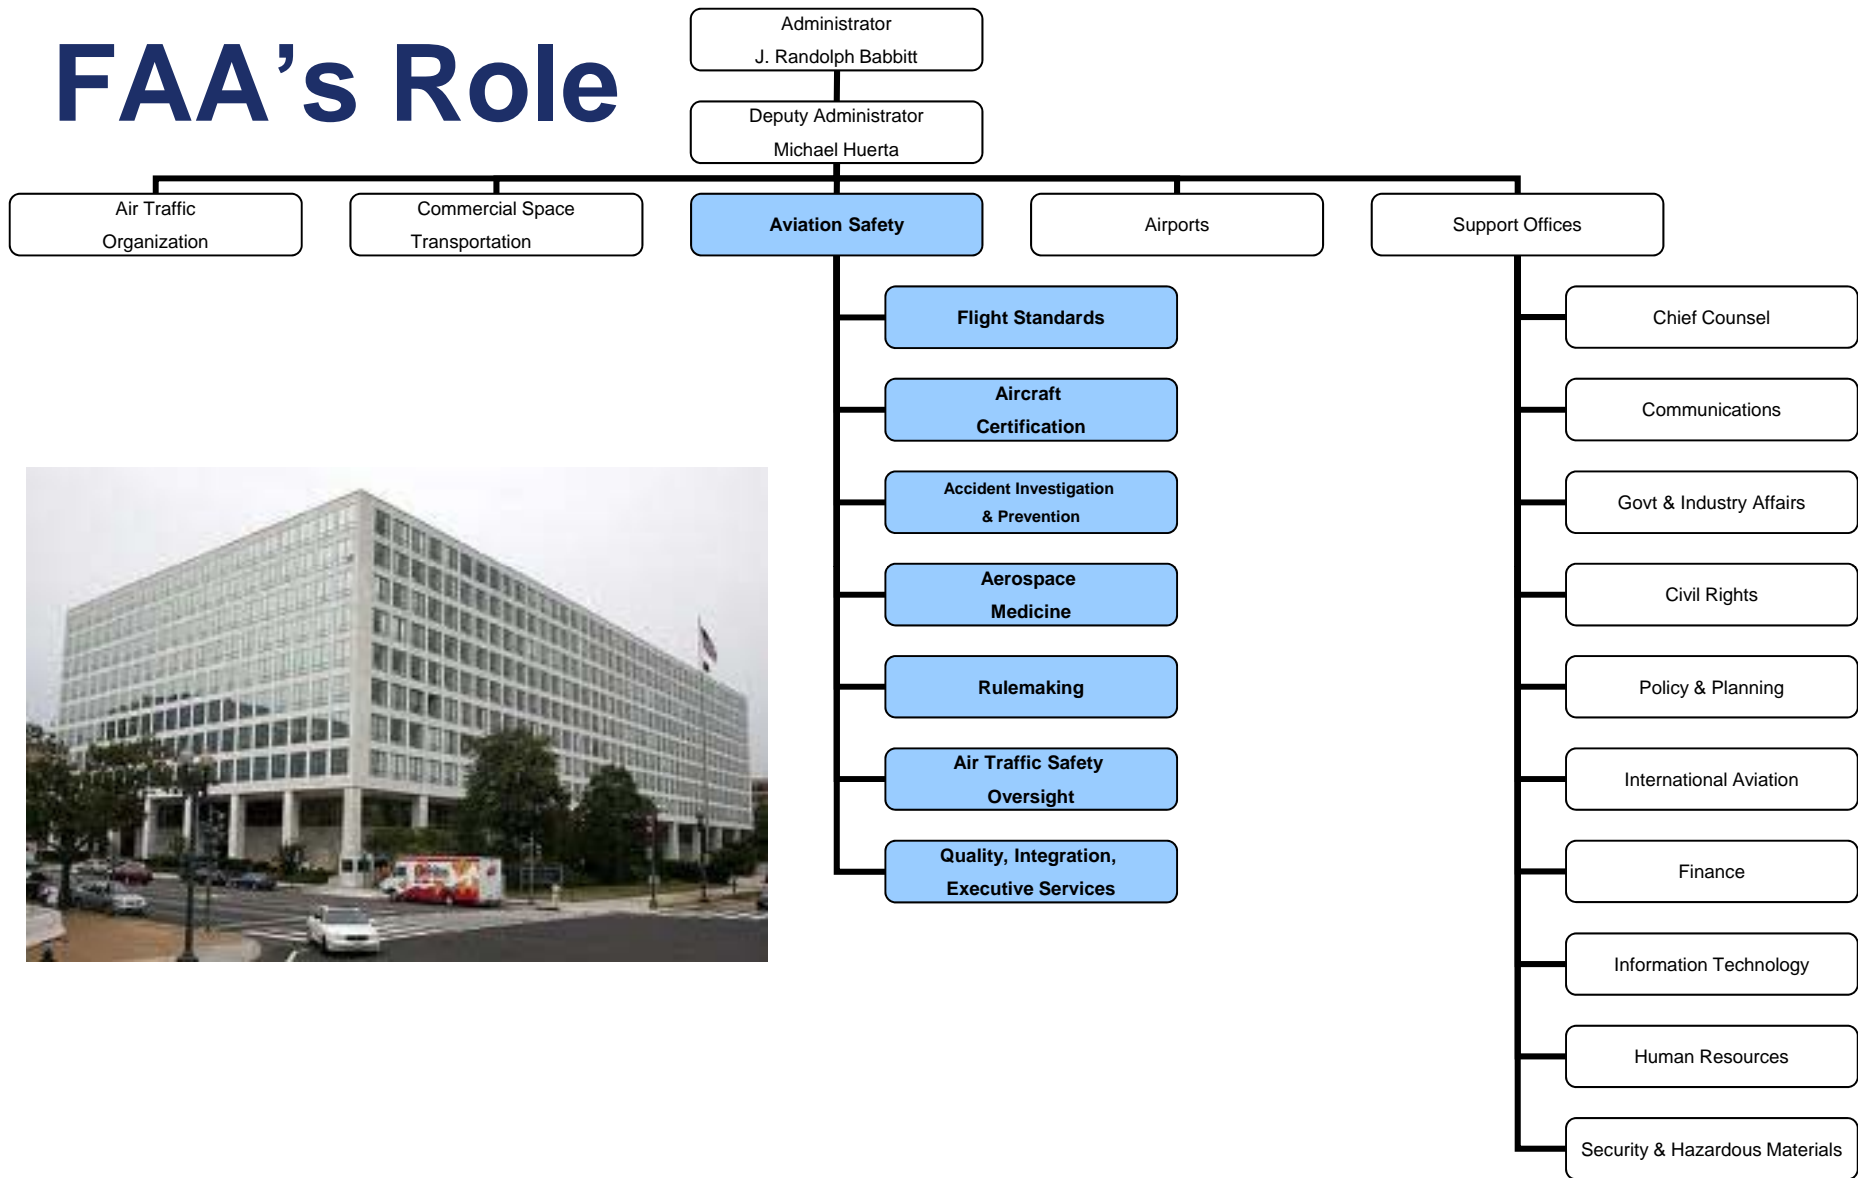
FAA's Role

Administrator
J. Randolph Babbitt

Deputy Administrator
Michael Huerta

Air Traffic Organization

Commercial Space Transportation

Aviation Safety

Airports

Support Offices

Flight Standards

Aircraft Certification

Accident Investigation & Prevention

Aerospace Medicine

Rulemaking

Air Traffic Safety Oversight

Quality, Integration, Executive Services

Chief Counsel

Communications

Govt & Industry Affairs

Civil Rights

Policy & Planning

International Aviation

Finance

Information Technology

Human Resources

Security & Hazardous Materials